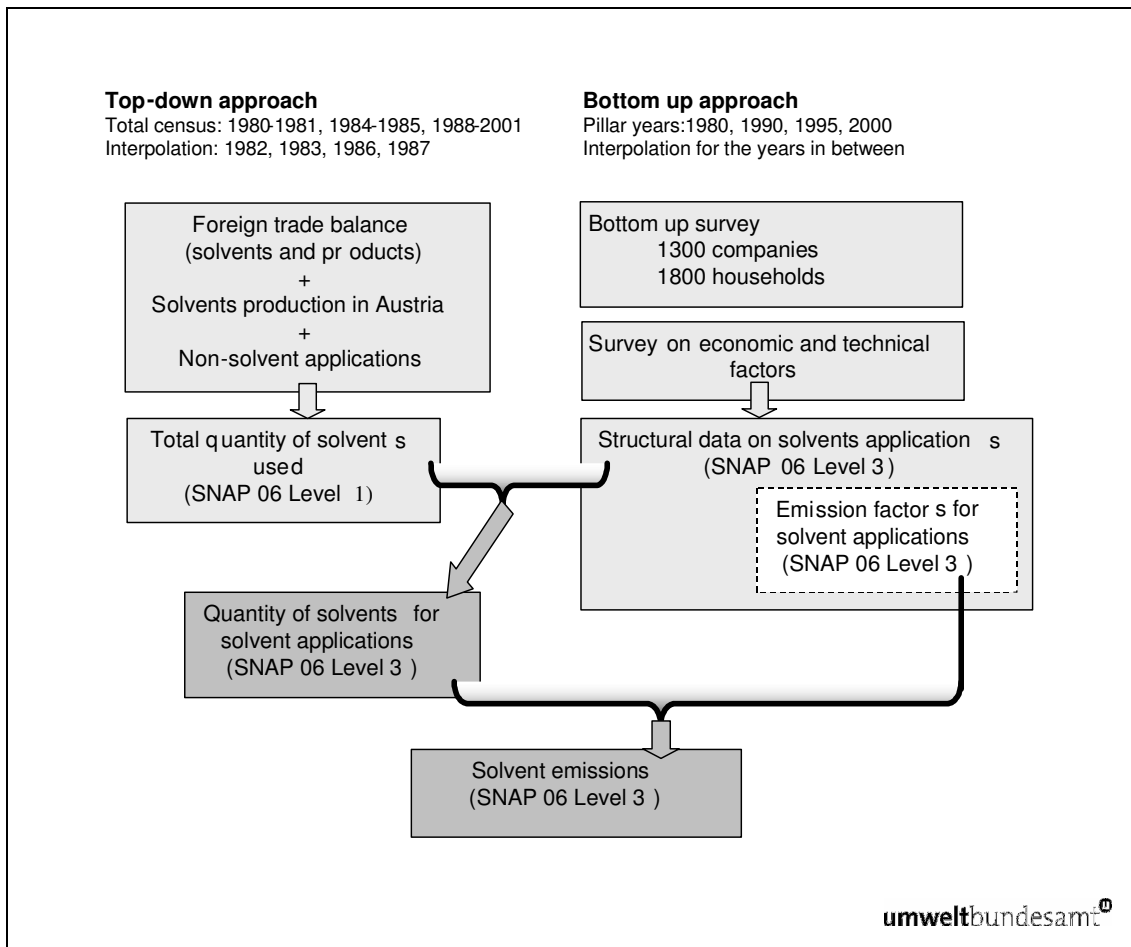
**Top-down approach**
Total census: 1980-1981, 1984-1985, 1988-2001
Interpolation: 1982, 1983, 1986, 1987

**Bottom up approach**
Pillar years:1980, 1990, 1995, 2000
Interpolation for the years in between

Foreign trade balance (solvents and pr oducts)
+
Solvents production in Austria
+
Non-solvent applications

Total q uantity of solvent s used
(SNAP 06 Level 1)

Bottom up survey
1300 companies
1800 households

Survey on economic and technical factors

Structural data on solvents application s
(SNAP 06 Level 3)

Emission factor s for solvent applications
(SNAP 06 Level 3 )

Quantity of solvents for solvent applications
(SNAP 06 Level 3 )

Solvent emissions
(SNAP 06 Level 3 )

umweltbundesamt